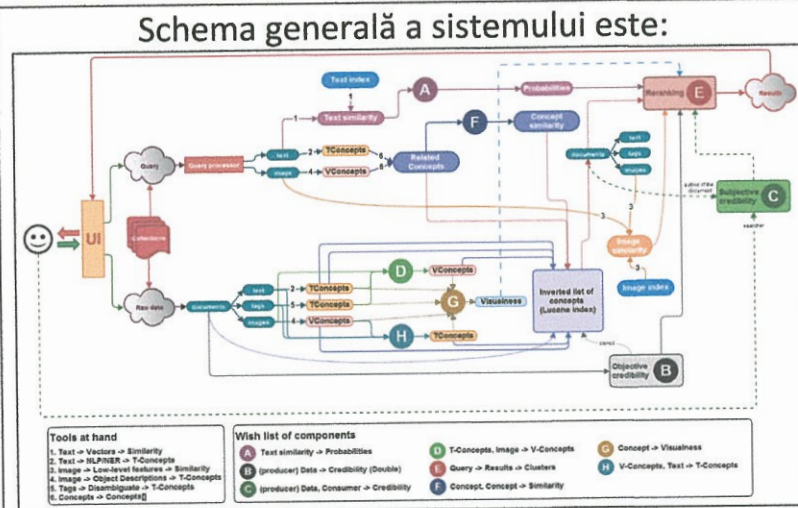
Schema generală a sistemului este:

Text index
Text similarity
A
Probabilities
Reranking
E
Results
F
Concept similarity
Query
Query processor
text
image
TConcepts
VConcepts
Related Concepts
documents
text
tags
images
Subjective credibility
C
UI
Collections
Image similarity
Image index
Raw data
documents
text
tags
images
TConcepts
TConcepts
VConcepts
D
VConcepts
G
Visualness
H
TConcepts
Inverted list of concepts (Lucene index)
Objective credibility
B

Tools at hand
1. Text -> Vectors -> Similarity
2. Text -> NLP/NER -> T-Concepts
3. Image -> Low-level features -> Similarity
4. Image -> Object Descriptions -> T-Concepts
5. Tags -> Disambiguate -> T-Concepts
6. Concepts -> Concepts[]

Wish list of components
A Text similarity -> Probabilities
B (producer) Data -> Credibility (Double)
C (producer) Data, Consumer -> Credibility
D T-Concepts, Image -> V-Concepts
E Query -> Results -> Clusters
F Concept, Concept -> Similarity
G Concept -> Visualness
H V-Concepts, Text -> T-Concepts